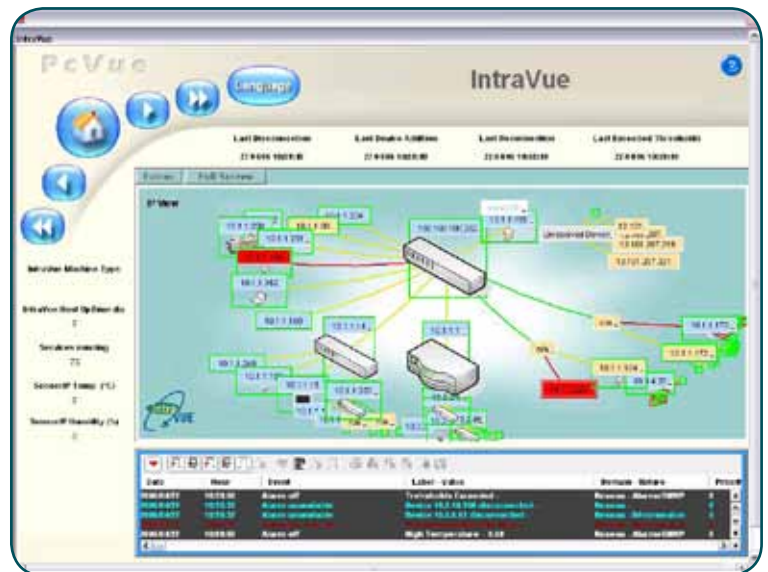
IntraVue

PcVue

Language

IntraVue

Last Disconnection
Last Device Addition
Last Reconnection
Last Exceeded Threshold

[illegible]
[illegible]
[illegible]
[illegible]

Events
Full Screen

IP View

Unresolved Devices

IntraVue Machine Type

IntraVue Host Uptime (h)

Services running
73

SensorIP Temp (°C)

SensorIP Humidity (%)

IntraVue

Date
Hour
Event
Label - Value
Domain - Nature

Alarm off
TresholdUs Exceeded
Alarm unavailable
Device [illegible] disconnected
Alarm unavailable
Device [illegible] disconnected
Alarm off
High Temperature - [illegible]